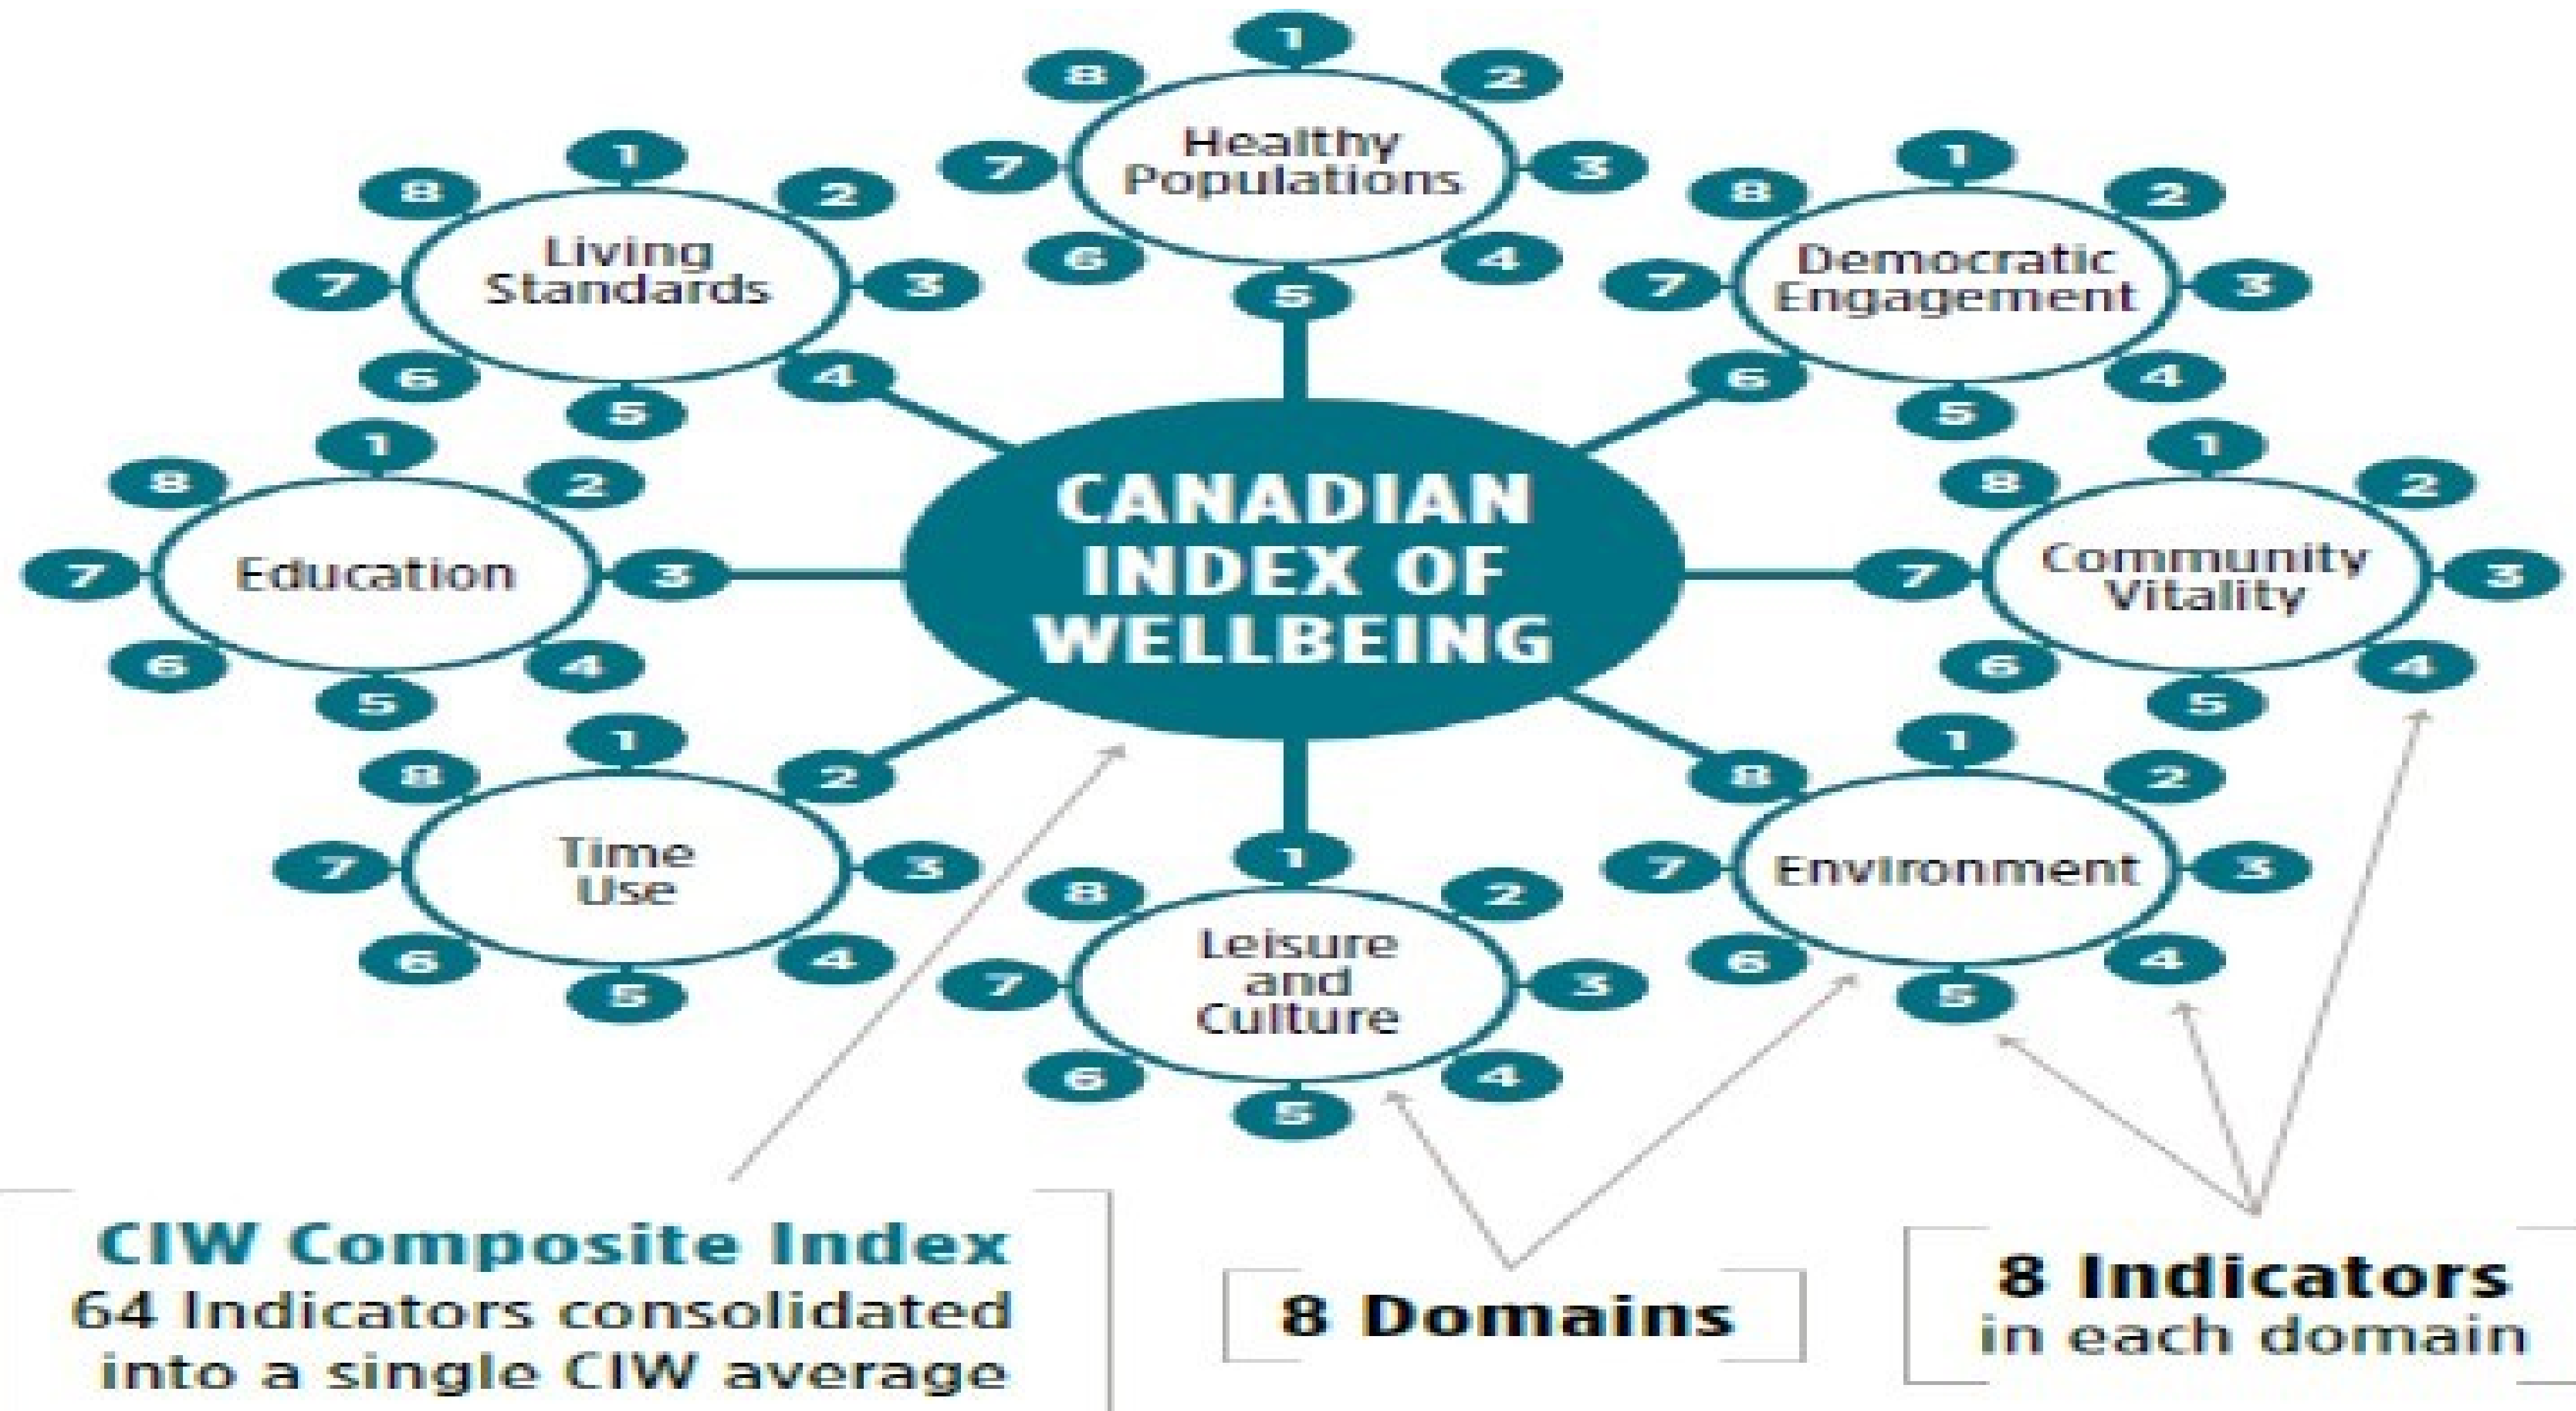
CANADIAN INDEX OF WELLBEING

Healthy Populations
1 2 3 4 5 6 7 8

Living Standards
1 2 3 4 5 6 7 8

Democratic Engagement
1 2 3 4 5 6 7 8

Education
1 2 3 4 5 6 7 8

Community Vitality
1 2 3 4 5 6 7 8

Time Use
1 2 3 4 5 6 7 8

Leisure and Culture
1 2 3 4 5 6 7 8

Environment
1 2 3 4 5 6 7 8

CIW Composite Index
64 Indicators consolidated into a single CIW average

8 Domains

8 Indicators
in each domain